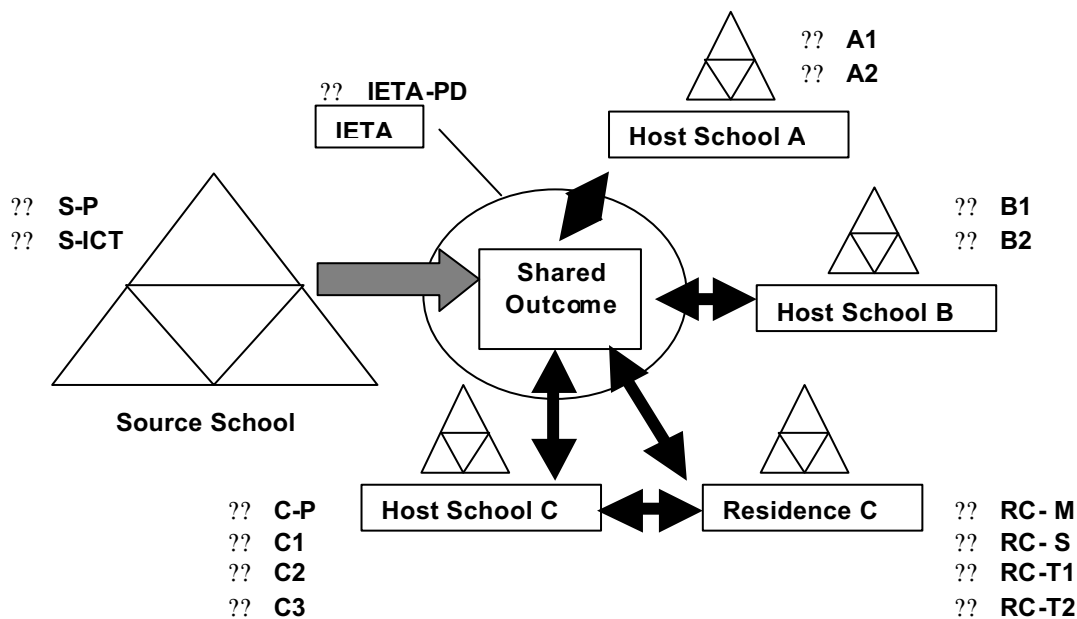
?? A1
?? A2

?? IETA-PD

IETA

Host School A

?? S-P
?? S-ICT

?? B1
?? B2

Shared Outcome

Host School B

Source School

?? C-P
?? C1
?? C2
?? C3

Host School C

Residence C

?? RC- M
?? RC- S
?? RC-T1
?? RC-T2